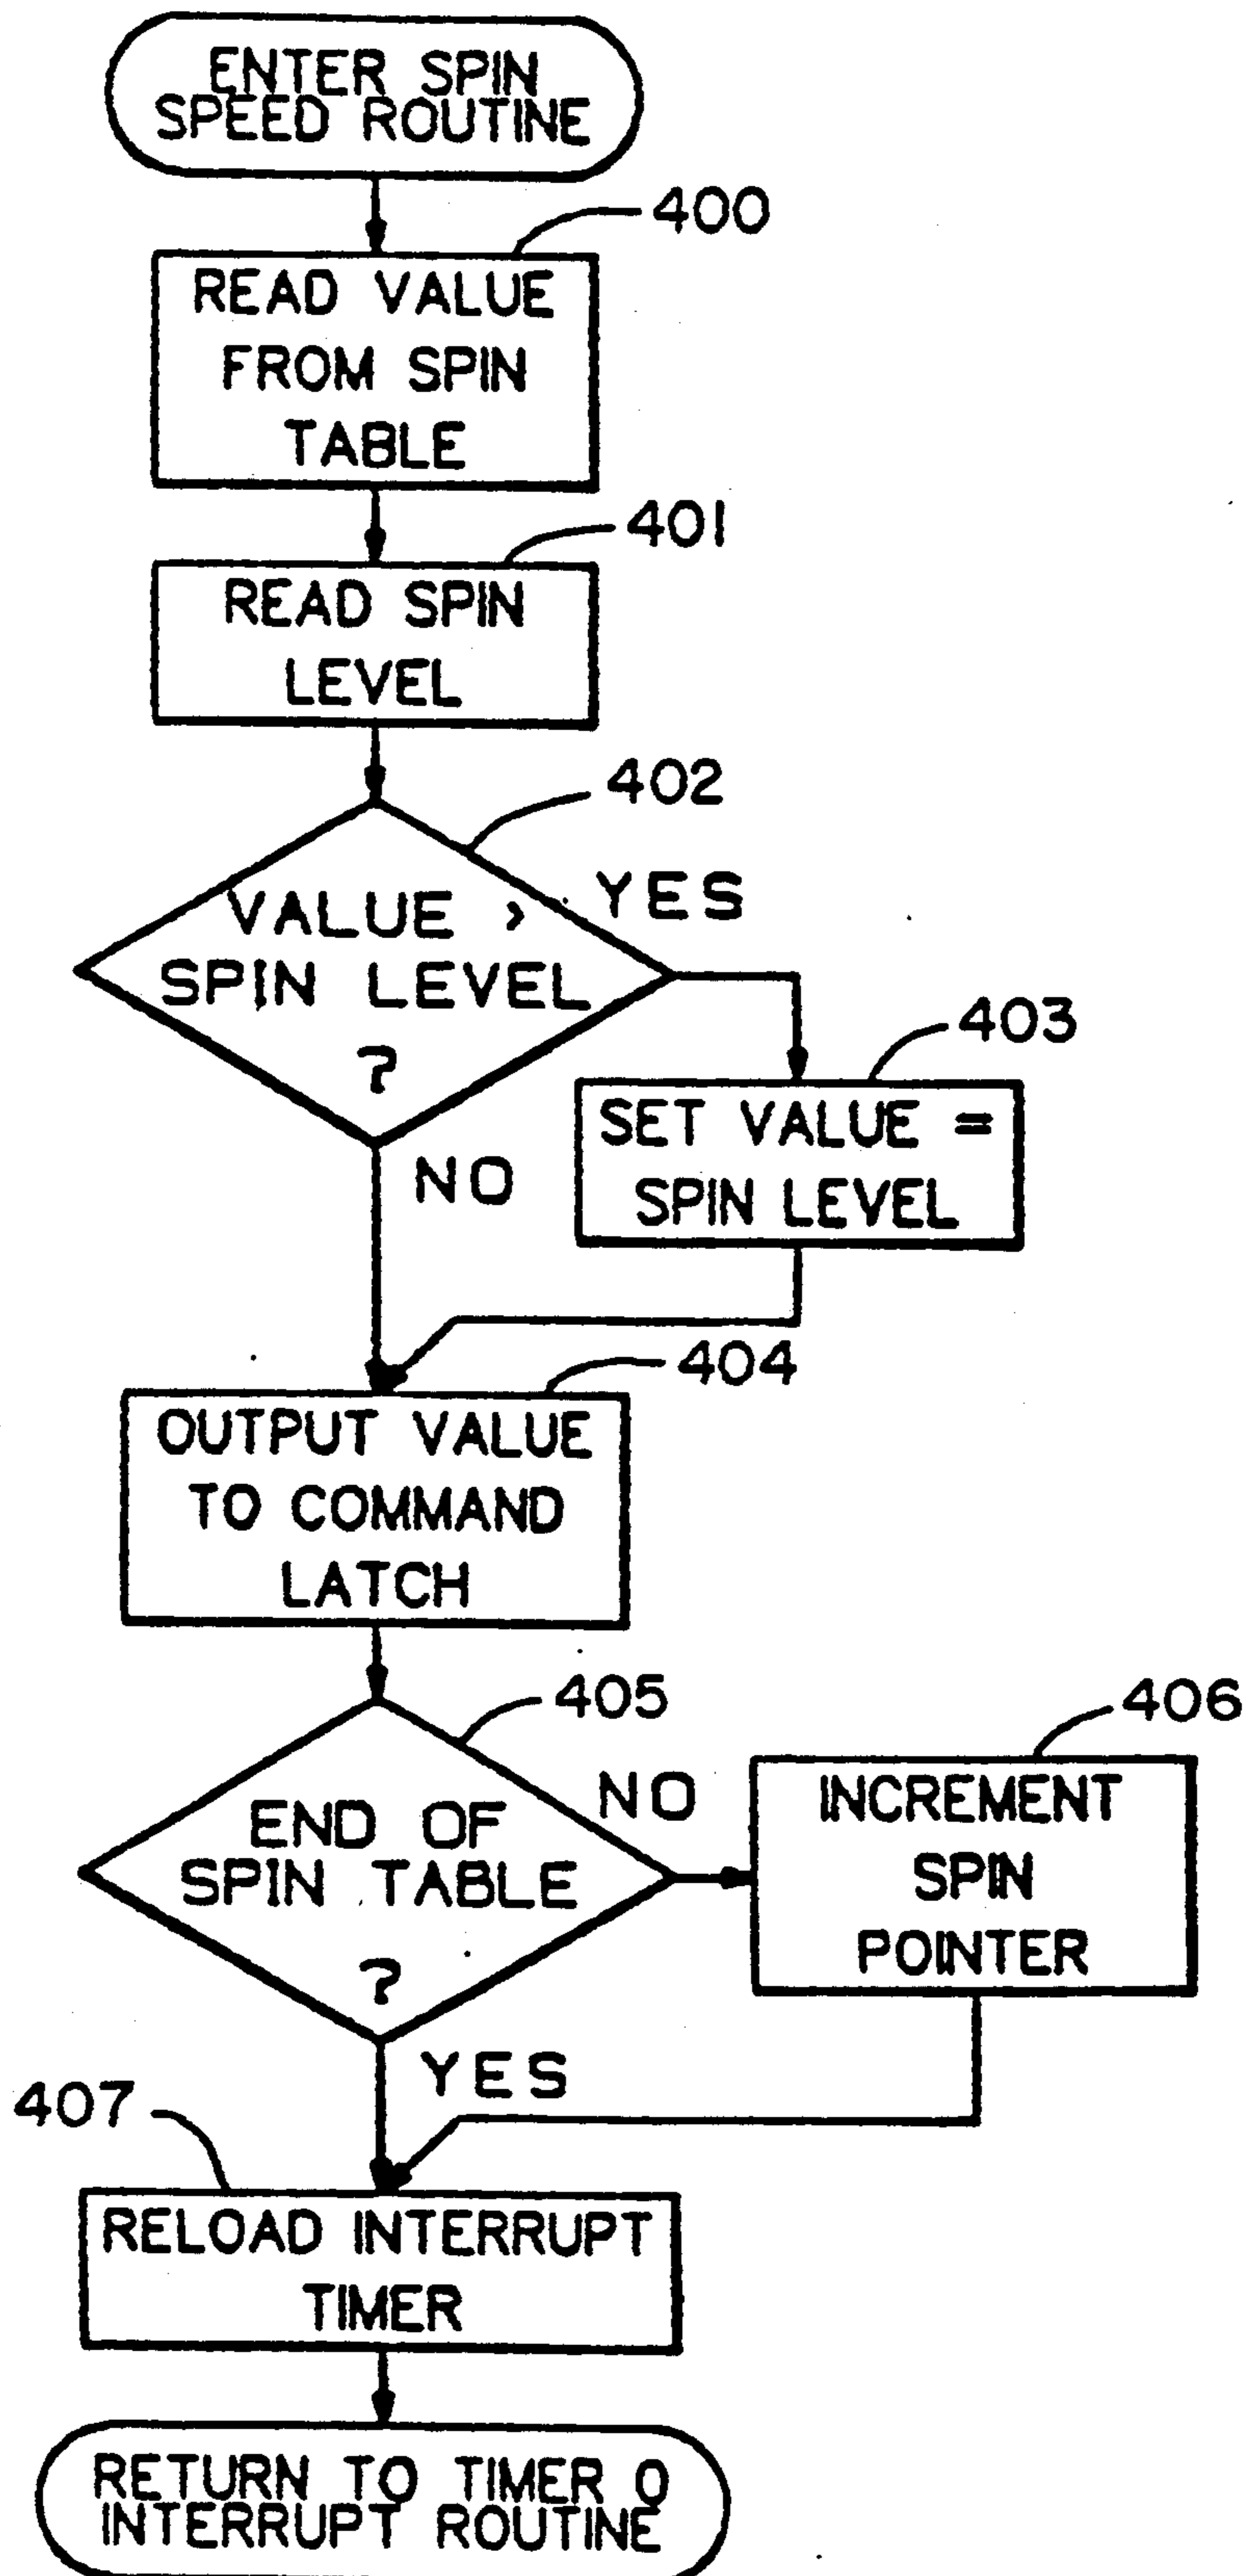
ENTER SPIN SPEED ROUTINE

400

READ VALUE FROM SPIN TABLE

401

READ SPIN LEVEL

402

VALUE > SPIN LEVEL ?

YES

403

SET VALUE = SPIN LEVEL

NO

404

OUTPUT VALUE TO COMMAND LATCH

405

406

END OF SPIN TABLE ?

NO

INCREMENT SPIN POINTER

YES

407

RELOAD INTERRUPT TIMER

RETURN TO TIMER 0 INTERRUPT ROUTINE